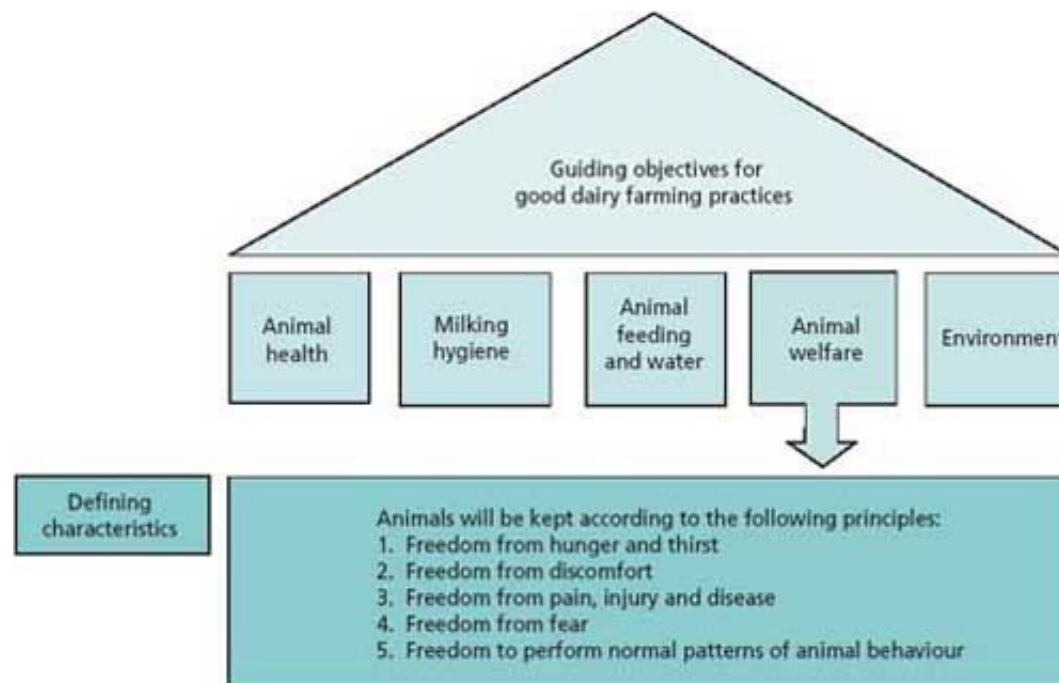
Guiding objectives for good dairy farming practices

Animal health

Milking hygiene

Animal feeding and water

Animal welfare

Environment

Defining characteristics

Animals will be kept according to the following principles:
1. Freedom from hunger and thirst
2. Freedom from discomfort
3. Freedom from pain, injury and disease
4. Freedom from fear
5. Freedom to perform normal patterns of animal behaviour